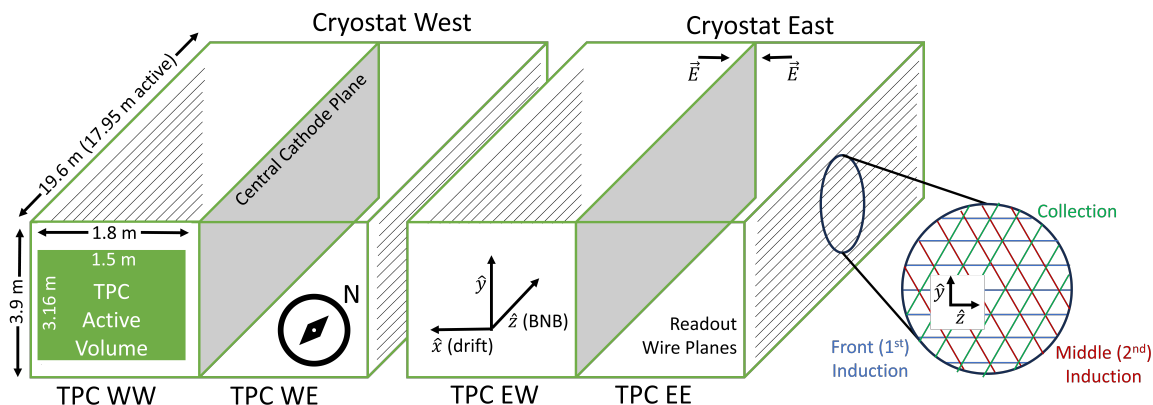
Cryostat West

Cryostat East

19.6 m (17.95 m active)

Central Cathode Plane

$\vec{E}$ $\vec{E}$

1.8 m

3.9 m

1.5 m

3.16 m

TPC Active Volume

N

$\hat{y}$

$\hat{z}$ (BNB)

$\hat{x}$ (drift)

Readout Wire Planes

Collection

$\hat{y}$

$\hat{z}$

Front (1$^{st}$) Induction

Middle (2$^{nd}$) Induction

TPC WW

TPC WE

TPC EW

TPC EE